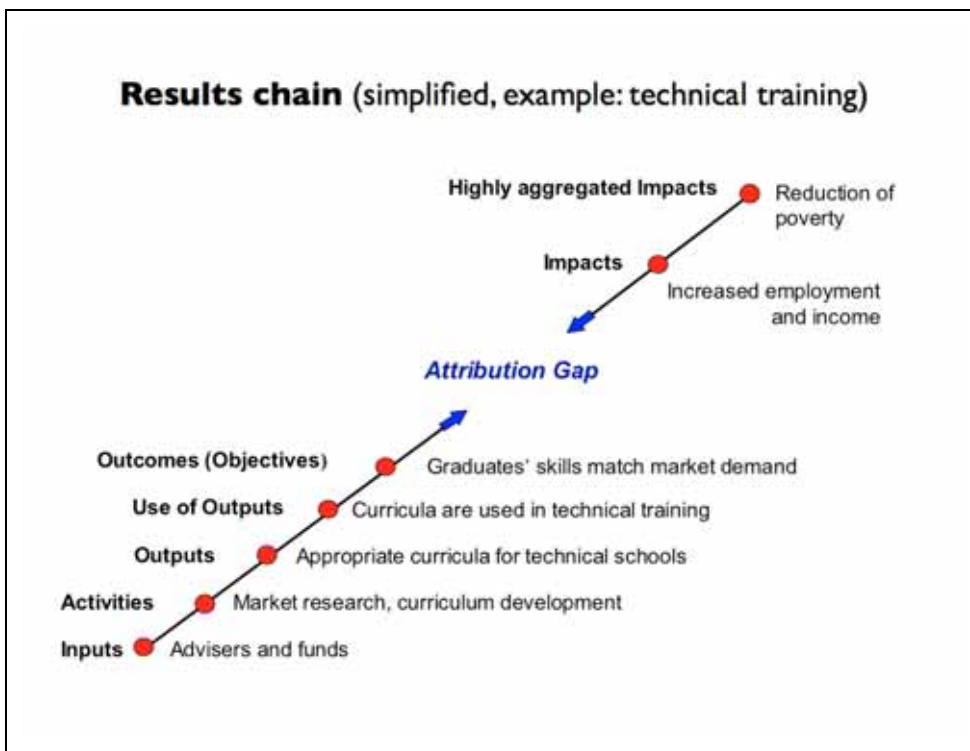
**Results chain** (simplified, example: technical training)

**Highly aggregated Impacts** Reduction of poverty

**Impacts** Increased employment and income

*Attribution Gap*

**Outcomes (Objectives)** Graduates' skills match market demand

**Use of Outputs** Curricula are used in technical training

**Outputs** Appropriate curricula for technical schools

**Activities** Market research, curriculum development

**Inputs** Advisers and funds